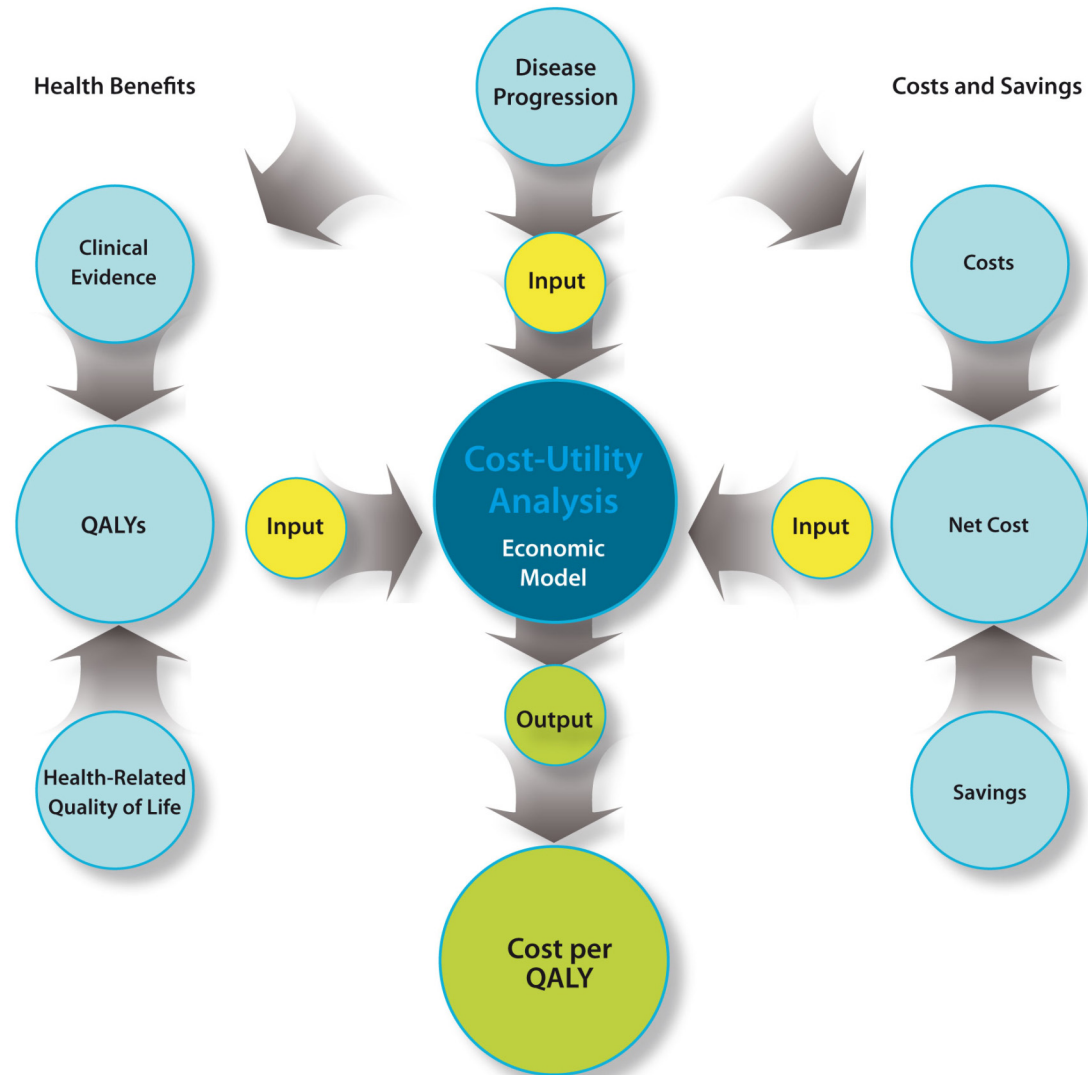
Health Benefits

Disease Progression

Costs and Savings

Clinical Evidence

Input

Costs

QALYs

Input

Cost-Utility Analysis

Economic Model

Input

Net Cost

Output

Health-Related Quality of Life

Savings

Cost per QALY